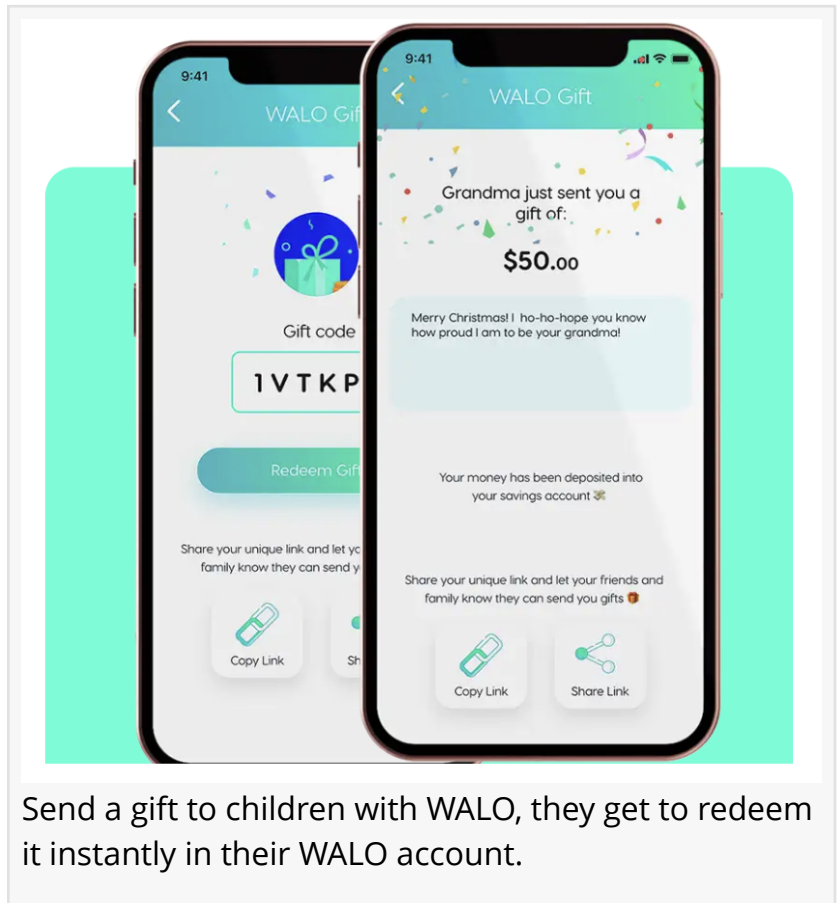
9:41

WALO Gif

Gift code

1VTKP

Redeem Gif

Share your unique link and let yo family know they can send y

Copy Link

Sh

9:41

WALO Gift

Grandma just sent you a gift of:

$50.00

Merry Christmas! I ho-ho-hope you know how proud I am to be your grandma!

Your money has been deposited into your savings account 💸

Share your unique link and let your friends and family know they can send you gifts 🎁

Copy Link

Share Link

Send a gift to children with WALO, they get to redeem it instantly in their WALO account.